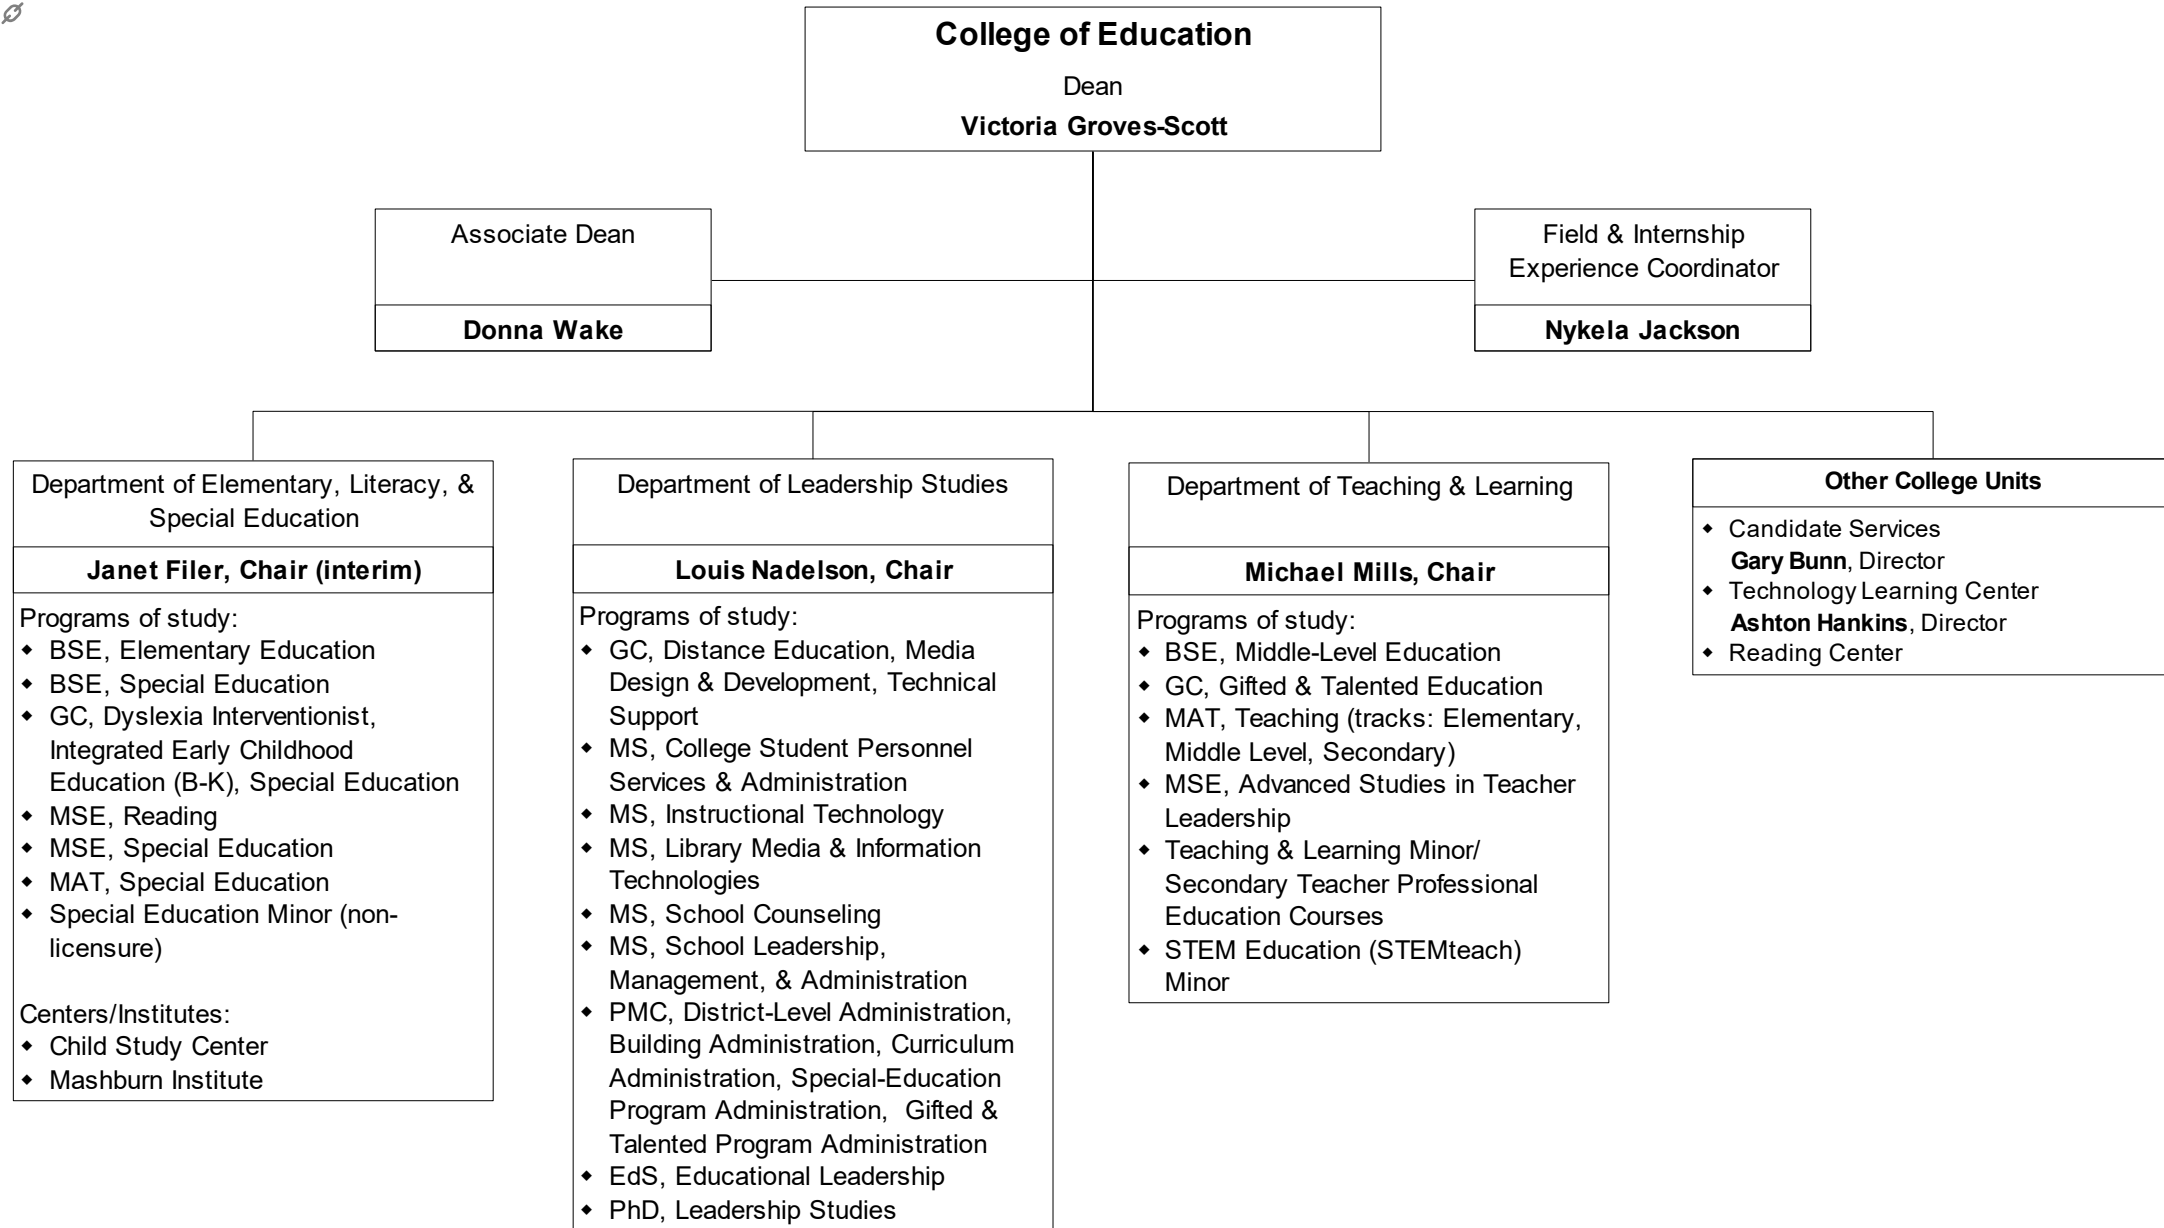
College of Education
Dean
Victoria Groves-Scott

Associate Dean
Donna Wake

Field & Internship Experience Coordinator
Nykela Jackson

Department of Elementary, Literacy, & Special Education
Janet Filer, Chair (interim)
Programs of study:
- BSE, Elementary Education
- BSE, Special Education
- GC, Dyslexia Interventionist, Integrated Early Childhood Education (B-K), Special Education
- MSE, Reading
- MSE, Special Education
- MAT, Special Education
- Special Education Minor (non-licensure)

Centers/Institutes:
- Child Study Center
- Mashburn Institute

Department of Leadership Studies
Louis Nadelson, Chair
Programs of study:
- GC, Distance Education, Media Design & Development, Technical Support
- MS, College Student Personnel Services & Administration
- MS, Instructional Technology
- MS, Library Media & Information Technologies
- MS, School Counseling
- MS, School Leadership, Management, & Administration
- PMC, District-Level Administration, Building Administration, Curriculum Administration, Special-Education Program Administration, Gifted & Talented Program Administration
- EdS, Educational Leadership
- PhD, Leadership Studies

Department of Teaching & Learning
Michael Mills, Chair
Programs of study:
- BSE, Middle-Level Education
- GC, Gifted & Talented Education
- MAT, Teaching (tracks: Elementary, Middle Level, Secondary)
- MSE, Advanced Studies in Teacher Leadership
- Teaching & Learning Minor/ Secondary Teacher Professional Education Courses
- STEM Education (STEMteach) Minor

Other College Units
- Candidate Services
Gary Bunn, Director
- Technology Learning Center
Ashton Hankins, Director
- Reading Center